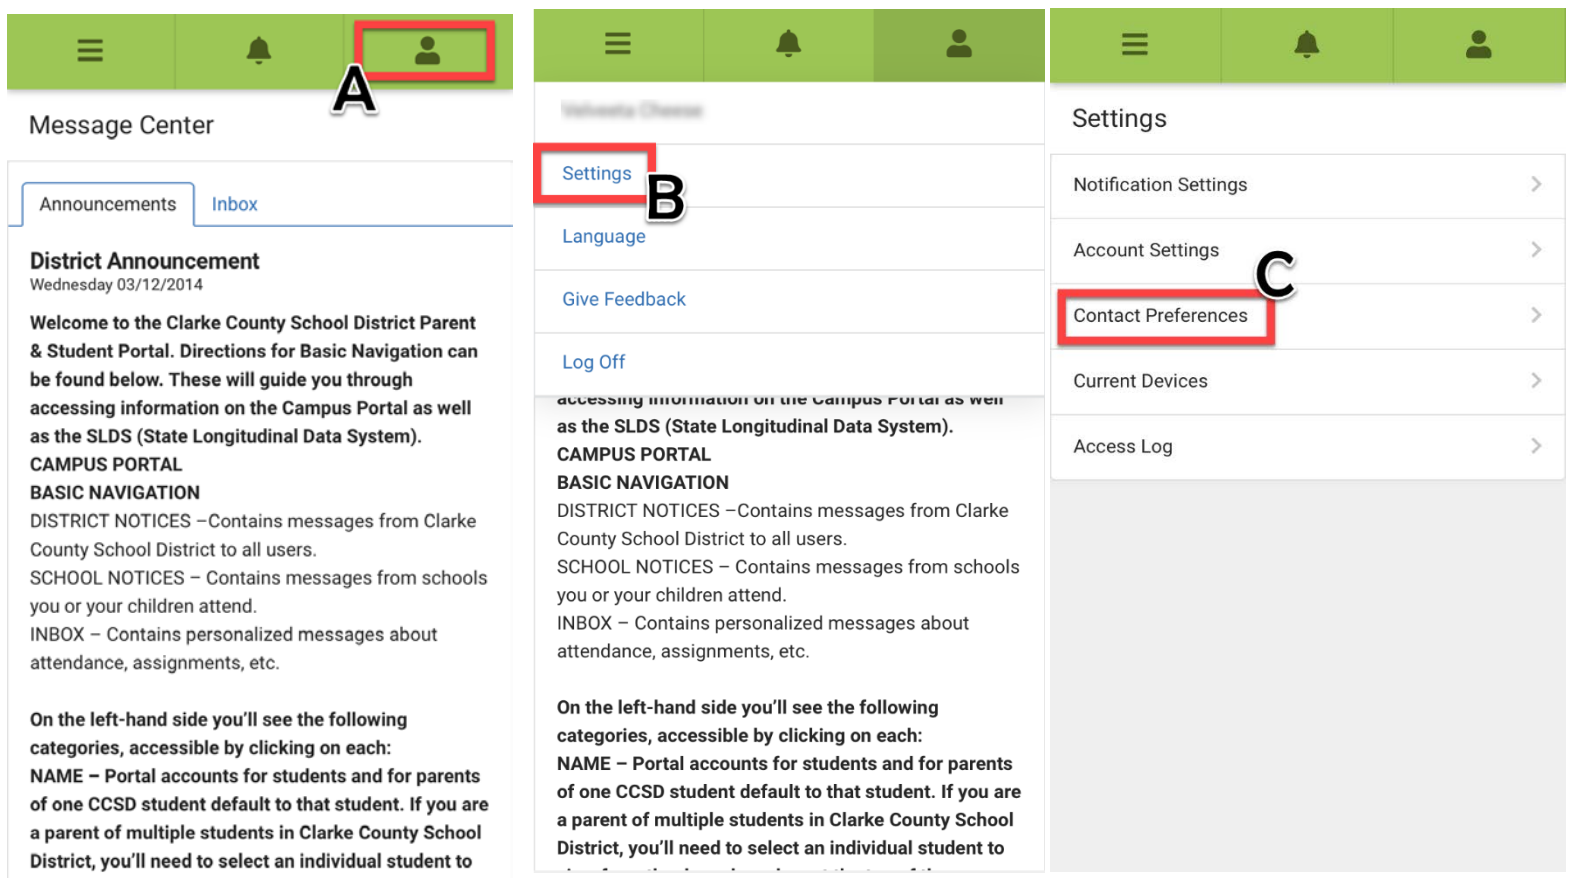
A

Message Center

Announcements | Inbox

District Announcement
Wednesday 03/12/2014

Welcome to the Clarke County School District Parent & Student Portal. Directions for Basic Navigation can be found below. These will guide you through accessing information on the Campus Portal as well as the SLDS (State Longitudinal Data System).
CAMPUS PORTAL
BASIC NAVIGATION
DISTRICT NOTICES –Contains messages from Clarke County School District to all users.
SCHOOL NOTICES – Contains messages from schools you or your children attend.
INBOX – Contains personalized messages about attendance, assignments, etc.

On the left-hand side you'll see the following categories, accessible by clicking on each:
NAME – Portal accounts for students and for parents of one CCSD student default to that student. If you are a parent of multiple students in Clarke County School District, you'll need to select an individual student to

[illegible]

Settings

B

Language

Give Feedback

Log Off

accessing information on the Campus Portal as well as the SLDS (State Longitudinal Data System).
CAMPUS PORTAL
BASIC NAVIGATION
DISTRICT NOTICES –Contains messages from Clarke County School District to all users.
SCHOOL NOTICES – Contains messages from schools you or your children attend.
INBOX – Contains personalized messages about attendance, assignments, etc.

On the left-hand side you'll see the following categories, accessible by clicking on each:
NAME – Portal accounts for students and for parents of one CCSD student default to that student. If you are a parent of multiple students in Clarke County School District, you'll need to select an individual student to

Settings

Notification Settings

Account Settings

C

Contact Preferences

Current Devices

Access Log